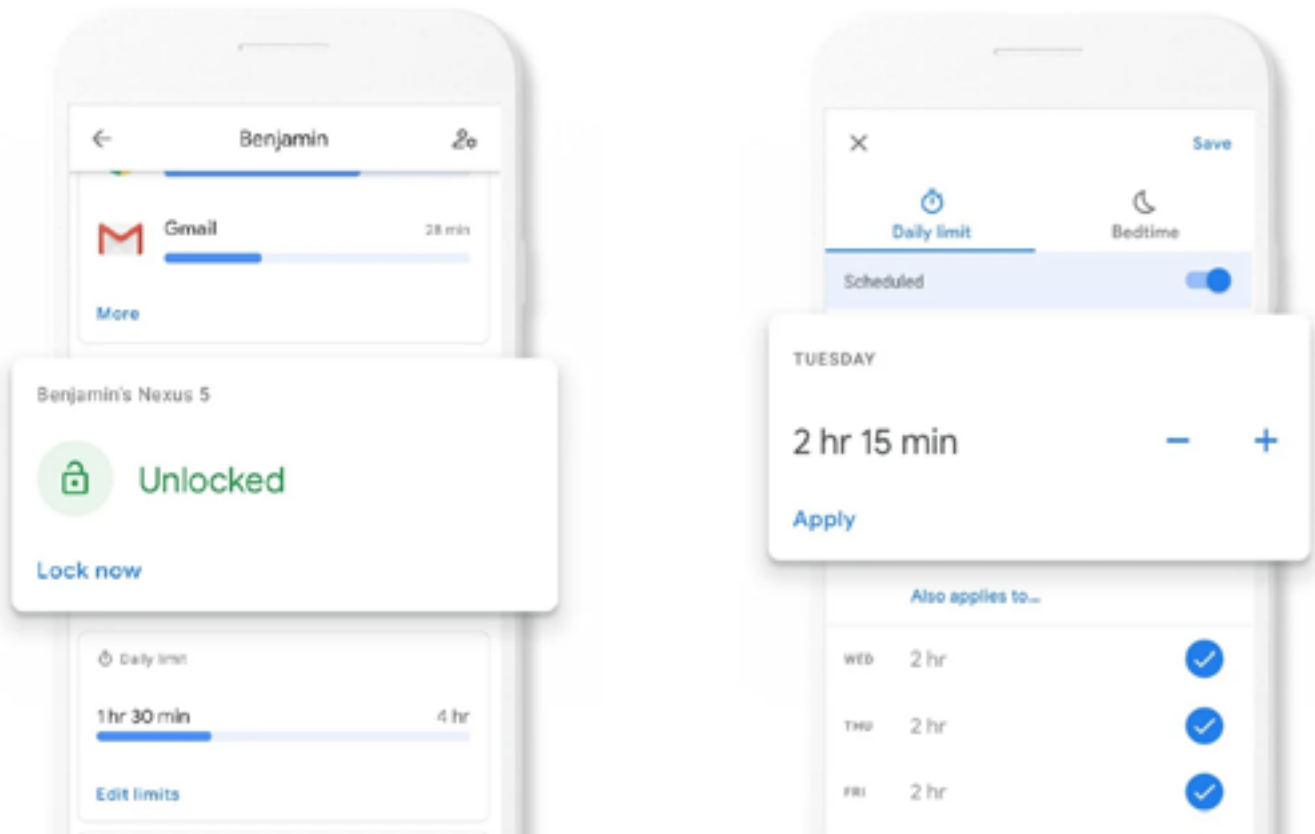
Benjamin

Gmail
28 min

More

Benjamin's Nexus 5

Unlocked

Lock now

Daily limit

1 hr 30 min
4 hr

Edit limits

Save

Daily limit
Bedtime

Scheduled

TUESDAY

2 hr 15 min
−
+

Apply

Also applies to...

WED 2 hr

THU 2 hr

FRI 2 hr